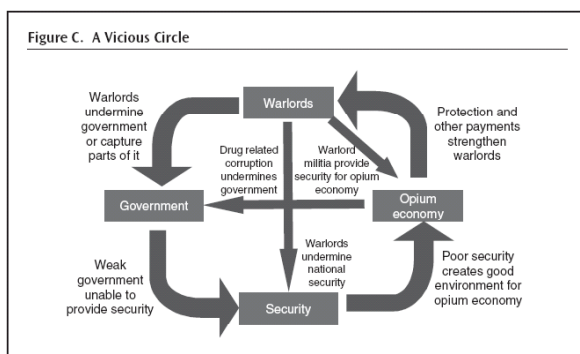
Figure C. A Vicious Circle

Warlords

Warlords undermine government or capture parts of it

Drug related corruption undermines government

Warlord militia provide security for opium economy

Protection and other payments strengthen warlords

Government

Opium economy

Weak government unable to provide security

Warlords undermine national security

Poor security creates good environment for opium economy

Security